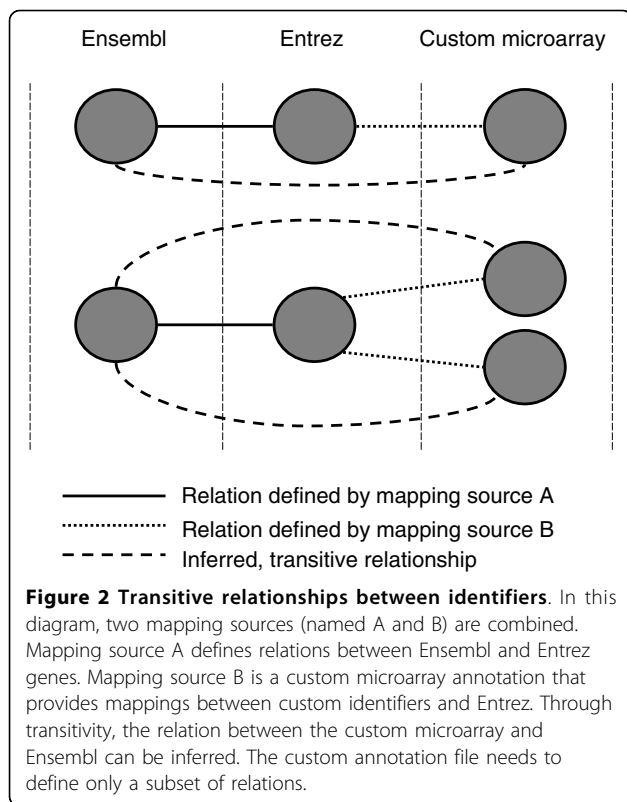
Ensembl Entrez Custom microarray

Relation defined by mapping source A
Relation defined by mapping source B
Inferred, transitive relationship

**Figure 2 Transitive relationships between identifiers**. In this diagram, two mapping sources (named A and B) are combined. Mapping source A defines relations between Ensembl and Entrez genes. Mapping source B is a custom microarray annotation that provides mappings between custom identifiers and Entrez. Through transitivity, the relation between the custom microarray and Ensembl can be inferred. The custom annotation file needs to define only a subset of relations.